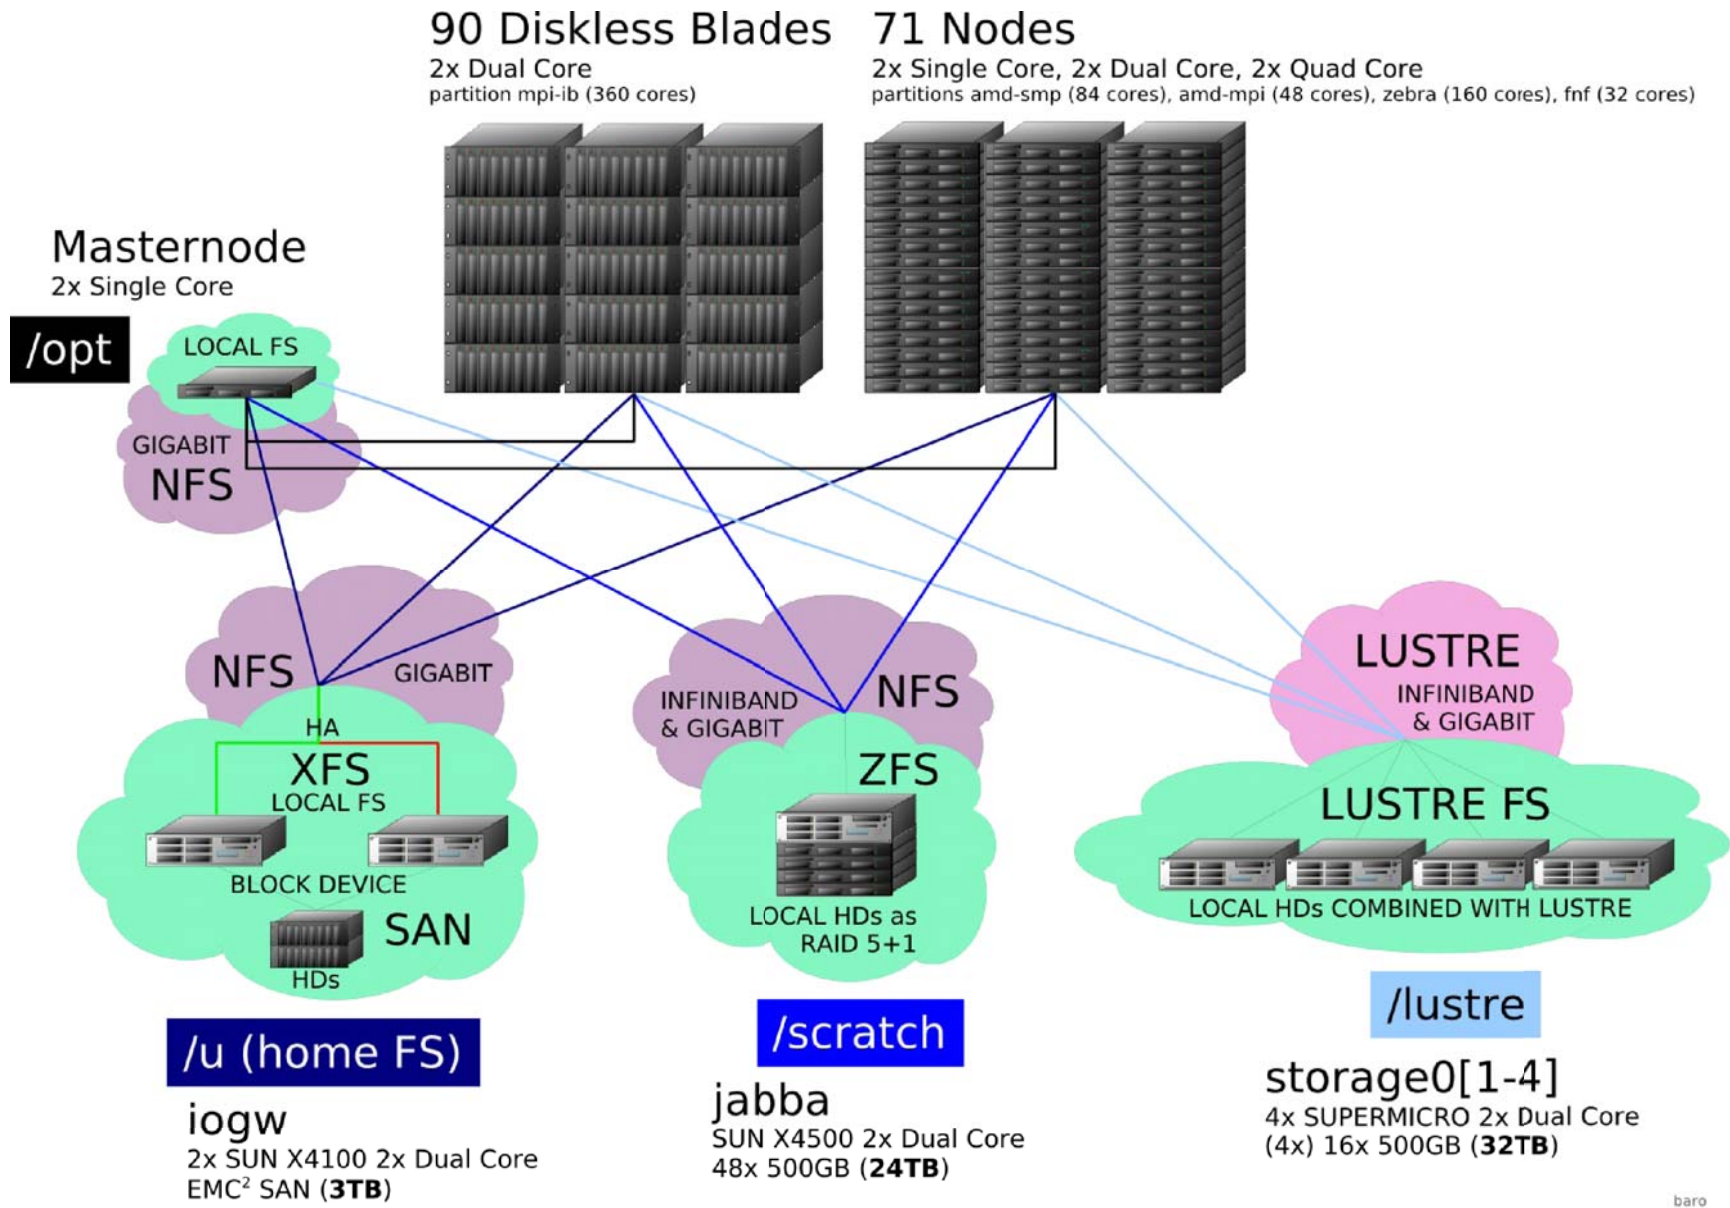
90 Diskless Blades
2x Dual Core
partition mpi-ib (360 cores)

71 Nodes
2x Single Core, 2x Dual Core, 2x Quad Core
partitions amd-smp (84 cores), amd-mpi (48 cores), zebra (160 cores), fnf (32 cores)

Masternode
2x Single Core

/opt

LOCAL FS

GIGABIT
NFS

NFS
GIGABIT
HA
XFS
LOCAL FS
BLOCK DEVICE
SAN
HDs

/u (home FS)

iogw
2x SUN X4100 2x Dual Core
EMC$^2$ SAN (**3TB**)

INFINIBAND
& GIGABIT
NFS
ZFS
LOCAL HDs as
RAID 5+1

/scratch

jabba
SUN X4500 2x Dual Core
48x 500GB (**24TB**)

LUSTRE
INFINIBAND
& GIGABIT
LUSTRE FS
LOCAL HDs COMBINED WITH LUSTRE

/lustre

storage0[1-4]
4x SUPERMICRO 2x Dual Core
(4x) 16x 500GB (**32TB**)

baro